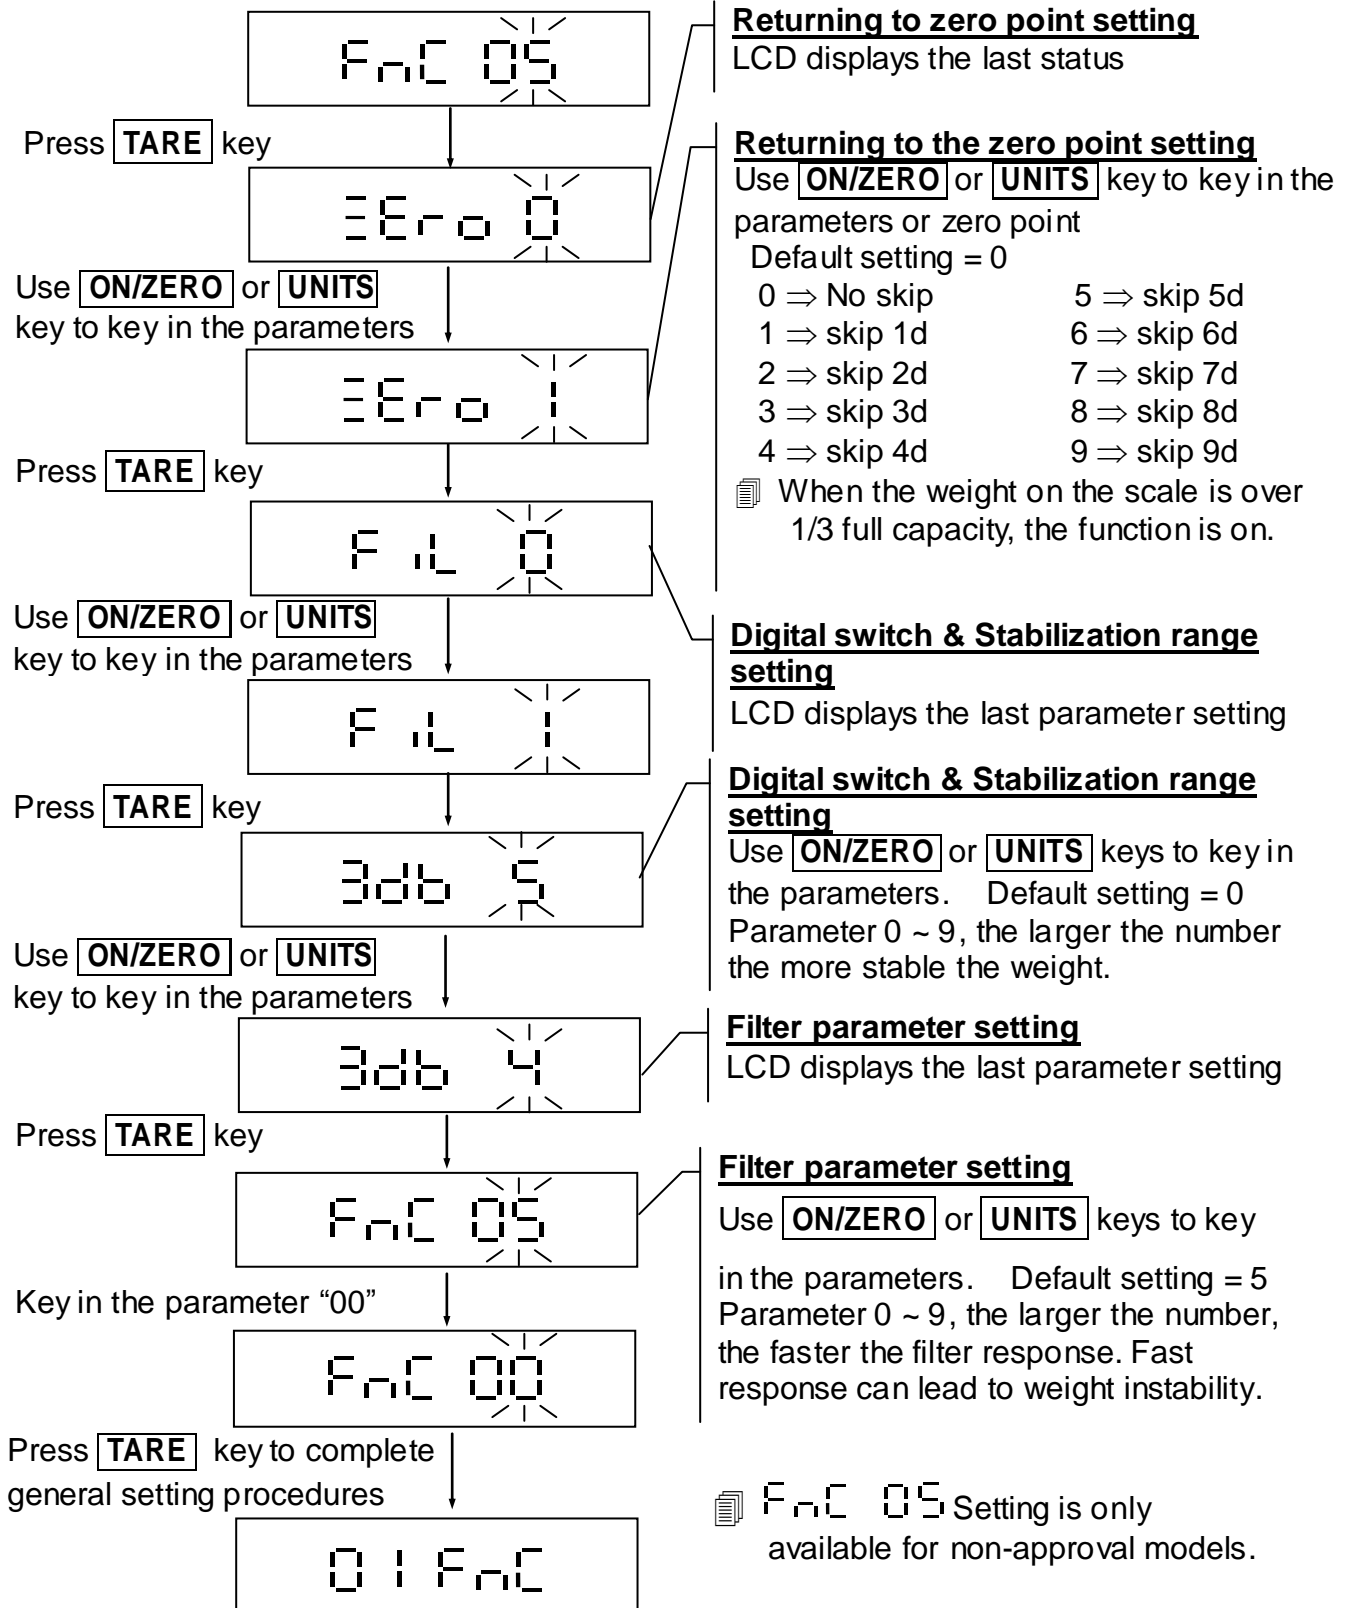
FnC 05

Press TARE key

ZEro 0

Use ON/ZERO or UNITS key to key in the parameters

ZEro 1

Press TARE key

FiL 0

Use ON/ZERO or UNITS key to key in the parameters

FiL 1

Press TARE key

3db 5

Use ON/ZERO or UNITS key to key in the parameters

3db 4

Press TARE key

FnC 05

Key in the parameter “00”

FnC 00

Press TARE key to complete general setting procedures

01FnC

**Returning to zero point setting**
LCD displays the last status

**Returning to the zero point setting**
Use ON/ZERO or UNITS key to key in the parameters or zero point
Default setting = 0
0 $\Rightarrow$ No skip
1 $\Rightarrow$ skip 1d
2 $\Rightarrow$ skip 2d
3 $\Rightarrow$ skip 3d
4 $\Rightarrow$ skip 4d
5 $\Rightarrow$ skip 5d
6 $\Rightarrow$ skip 6d
7 $\Rightarrow$ skip 7d
8 $\Rightarrow$ skip 8d
9 $\Rightarrow$ skip 9d
When the weight on the scale is over 1/3 full capacity, the function is on.

**Digital switch & Stabilization range setting**
LCD displays the last parameter setting

**Digital switch & Stabilization range setting**
Use ON/ZERO or UNITS keys to key in the parameters. Default setting = 0
Parameter 0 ~ 9, the larger the number the more stable the weight.

**Filter parameter setting**
LCD displays the last parameter setting

**Filter parameter setting**
Use ON/ZERO or UNITS keys to key

in the parameters. Default setting = 5
Parameter 0 ~ 9, the larger the number, the faster the filter response. Fast response can lead to weight instability.

FnC 05 Setting is only available for non-approval models.